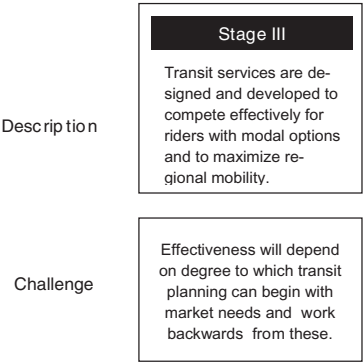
Stage III

Description

Transit services are designed and developed to compete effectively for riders with modal options and to maximize regional mobility.

Challenge

Effectiveness will depend on degree to which transit planning can begin with market needs and work backwards from these.